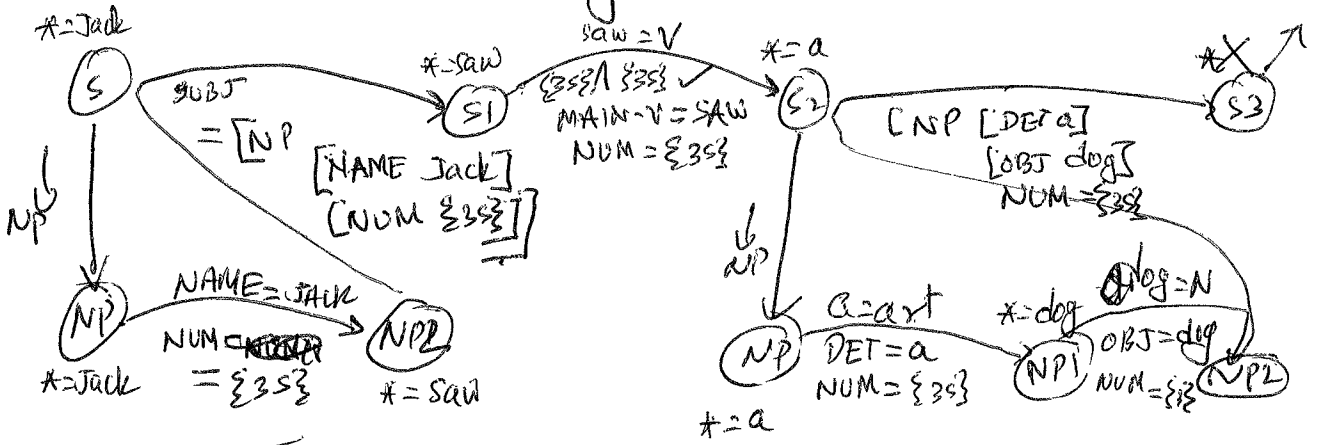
*=Jack

S

SUBJ = [NP [NAME Jack] [NUM {3s}]]

NP

*=saw

S1

saw = V

{3s}∩{3s} ✓

MAIN-V = SAW

NUM = {3s}

*=a

S2

[NP [DET a] [OBJ dog] NUM = {3s}]

*X

S3

NP

NAME = JACK

NUM = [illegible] = {3s}

*=Jack

NP2

* = saw

NP

NP

a=art

DET = a

NUM = {3s}

*=a

*=dog

NP1

dog = N

OBJ = dog

NUM = {3s}

NP2